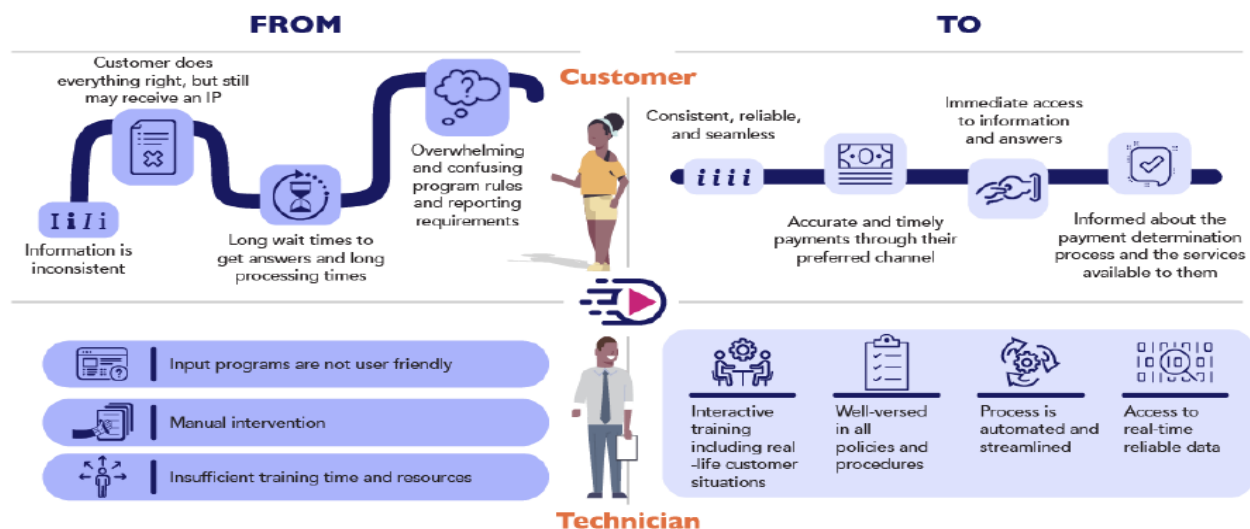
FROM

TO

Customer

Customer does everything right, but still may receive an IP

Overwhelming and confusing program rules and reporting requirements

Information is inconsistent

Long wait times to get answers and long processing times

Consistent, reliable, and seamless

Immediate access to information and answers

Accurate and timely payments through their preferred channel

Informed about the payment determination process and the services available to them

Input programs are not user friendly

Manual intervention

Insufficient training time and resources

Interactive training including real-life customer situations

Well-versed in all policies and procedures

Process is automated and streamlined

Access to real-time reliable data

Technician